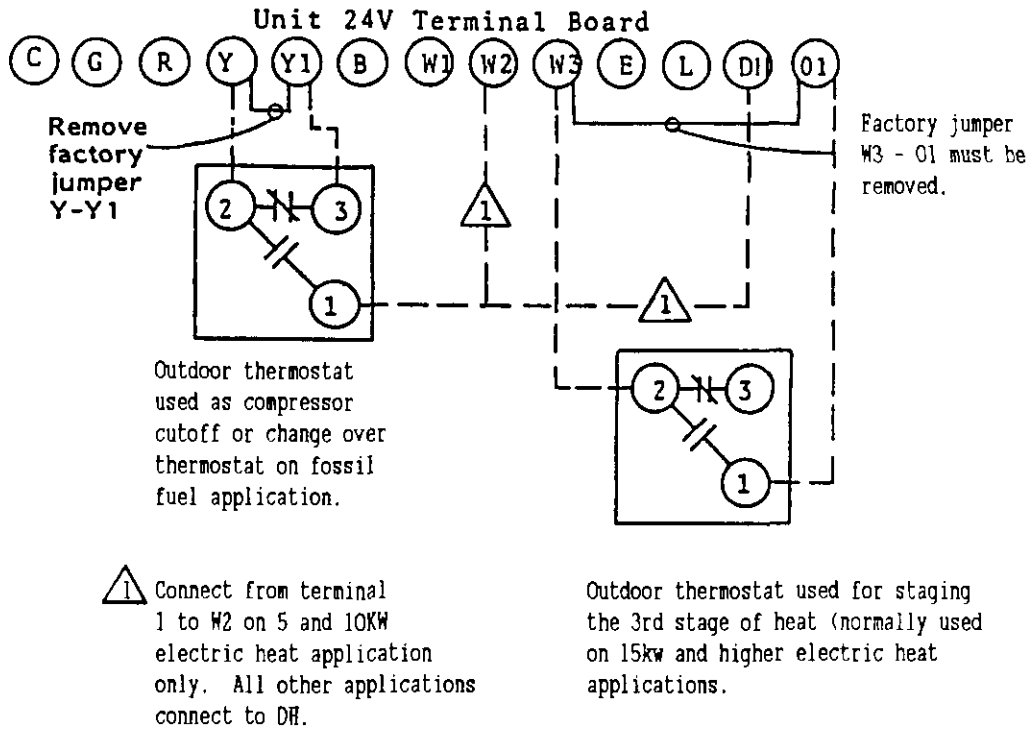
Unit 24V Terminal Board

C G R Y Y1 B W1 W2 W3 E L DH O1

Remove factory jumper Y-Y1

Factory jumper W3 - O1 must be removed.

2 3 1

1

1

2 3 1

Outdoor thermostat used as compressor cutoff or change over thermostat on fossil fuel application.

1 Connect from terminal 1 to W2 on 5 and 10KW electric heat application only. All other applications connect to DH.

Outdoor thermostat used for staging the 3rd stage of heat (normally used on 15kw and higher electric heat applications.